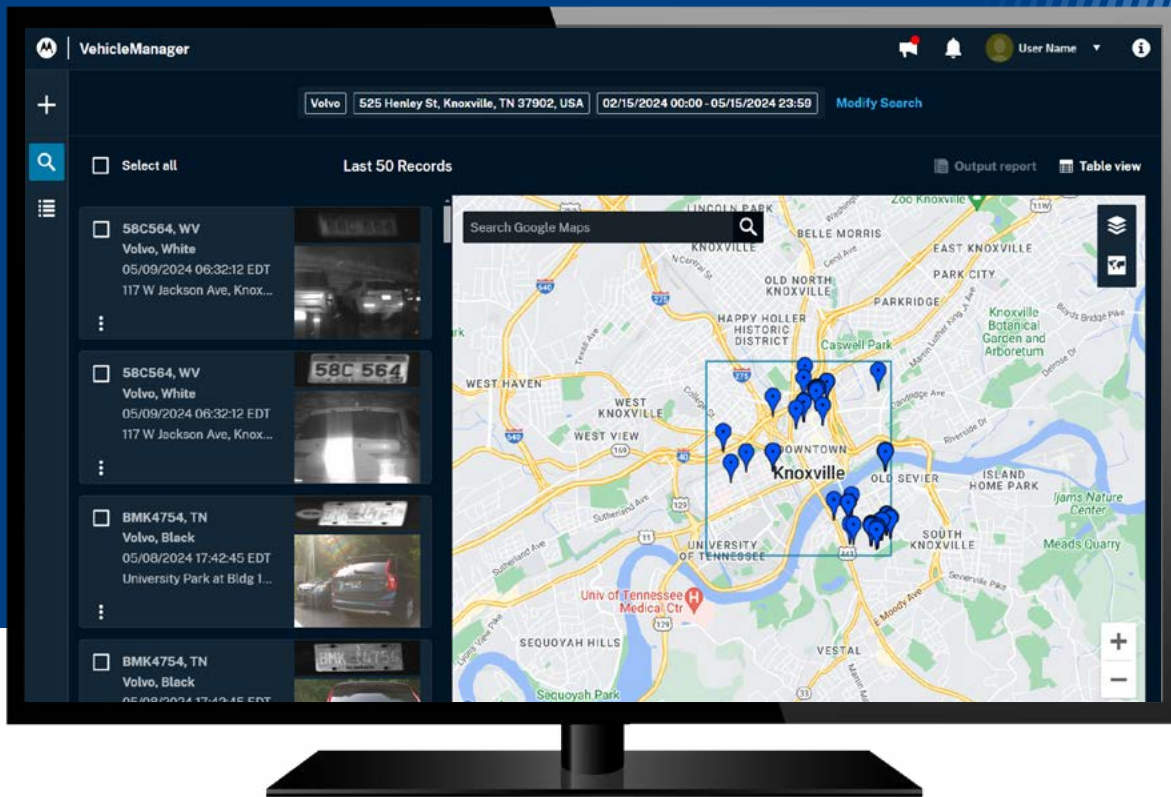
VehicleManager

User Name

Volvo | 525 Henley St, Knoxville, TN 37902, USA | 02/15/2024 00:00 - 05/15/2024 23:59 | Modify Search

Select all

Last 50 Records

Output report

Table view

58C564, WV
Volvo, White
05/09/2024 06:32:12 EDT
117 W Jackson Ave, Knox...

58C564, WV
Volvo, White
05/09/2024 06:32:12 EDT
117 W Jackson Ave, Knox...

58C 564

BMK4754, TN
Volvo, Black
05/08/2024 17:42:45 EDT
University Park at Bldg 1...

BMK4754, TN
Volvo, Black
05/08/2024 17:42:45 EDT

Search Google Maps

LINCOLN PARK
KNOXVILLE
BELLE MORRIS
Zoo Knoxville
EAST KNOXVILLE
PARK CITY
OLD NORTH KNOXVILLE
PARKRIDGE
HAPPY HOLLER HISTORIC DISTRICT
Caswell Park
Knoxville Botanical Garden and Arboretum
WEST HAVEN
WEST KNOXVILLE
WEST VIEW
DOWNTOWN
Knoxville
OLD SEVIER
ISLAND HOME PARK
Ijams Nature Center
UNIVERSITY OF TENNESSEE
SOUTH KNOXVILLE
Meads Quarry
Univ of Tennessee Medical Ctr
SEQUOYAH HILLS
VESTAL
Sequoyah Park
Sutherland Ave
Riverside Dr
Sevierville Pike
E Moody Ave
Lyons View Pike